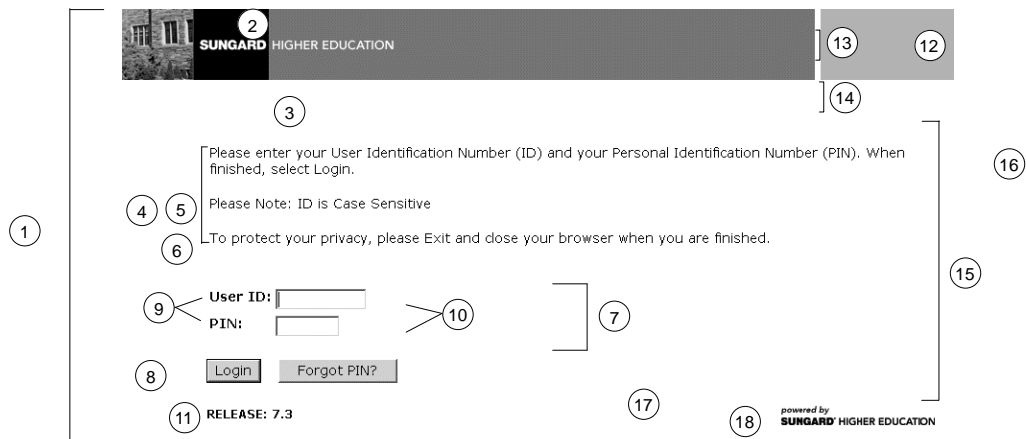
2
SUNGARD HIGHER EDUCATION

13

12

14

3

Please enter your User Identification Number (ID) and your Personal Identification Number (PIN). When finished, select Login.

Please Note: ID is Case Sensitive

To protect your privacy, please Exit and close your browser when you are finished.

16

1

4

5

6

15

9

User ID:

PIN:

10

7

8

Login

Forgot PIN?

11

RELEASE: 7.3

17

18

powered by
SUNGARD HIGHER EDUCATION